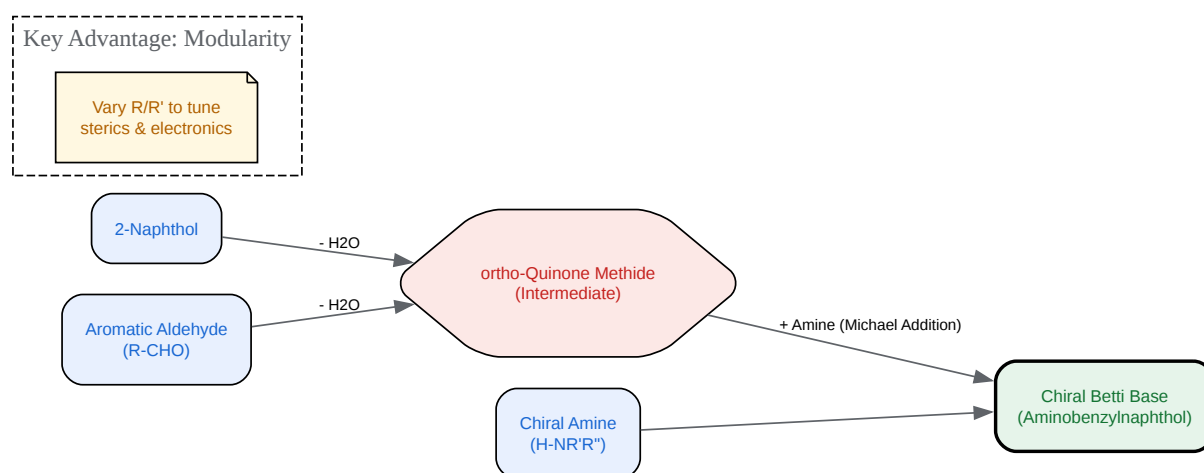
Key Advantage: Modularity

Vary R/R' to tune sterics & electronics

2-Naphthol

- H2O

Aromatic Aldehyde (R-CHO)

- H2O

ortho-Quinone Methide (Intermediate)

+ Amine (Michael Addition)

Chiral Amine (H-NR'R")

Chiral Betti Base (Aminobenzylnaphthol)